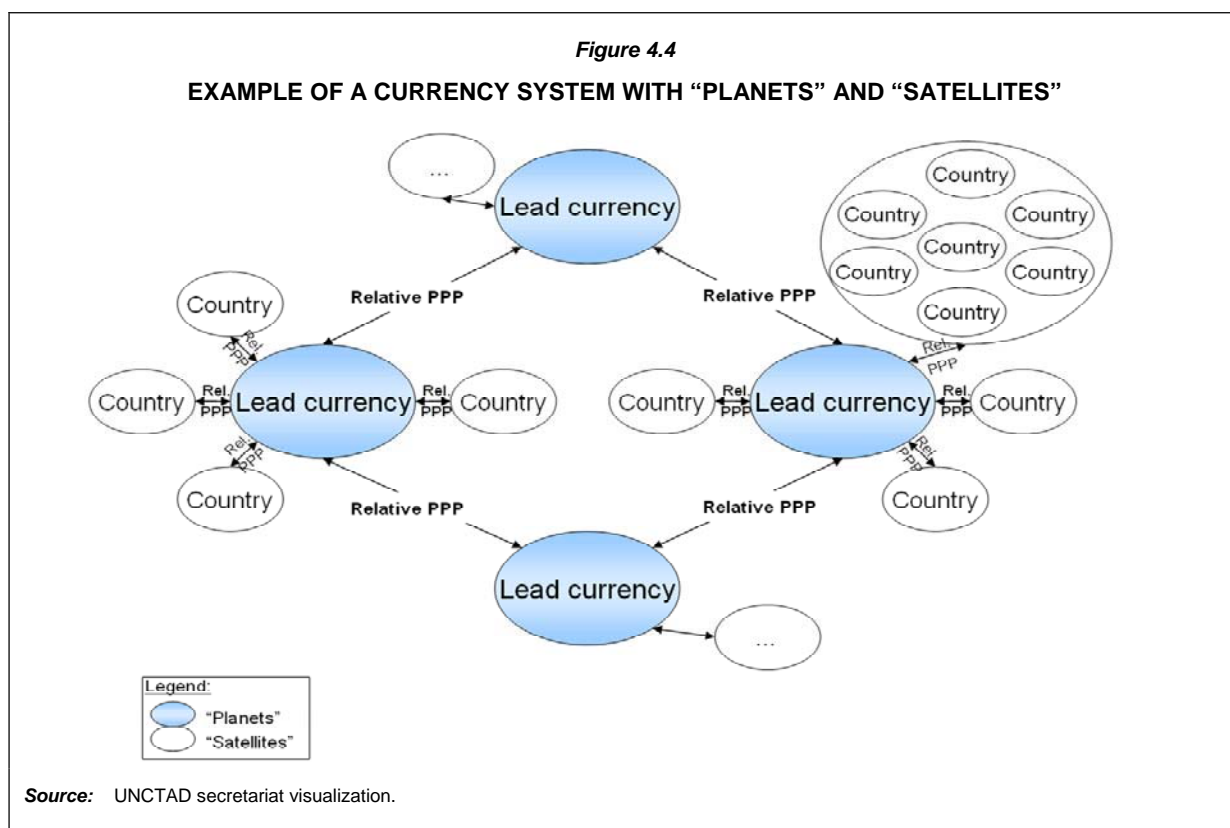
*Figure 4.4*

**EXAMPLE OF A CURRENCY SYSTEM WITH "PLANETS" AND "SATELLITES"**

...

Lead currency

Country
Country
Country
Country
Country
Country
Country

Relative PPP

Relative PPP

Country

Rel. PPP

Country
Rel. PPP
Lead currency
Rel. PPP
Country

Rel. PPP

Country

Rel. PPP

Country
Rel. PPP
Lead currency
Rel. PPP
Country

Rel. PPP

Country

Relative PPP

Relative PPP

Lead currency

...

Legend:
"Planets"
"Satellites"

**Source:** UNCTAD secretariat visualization.